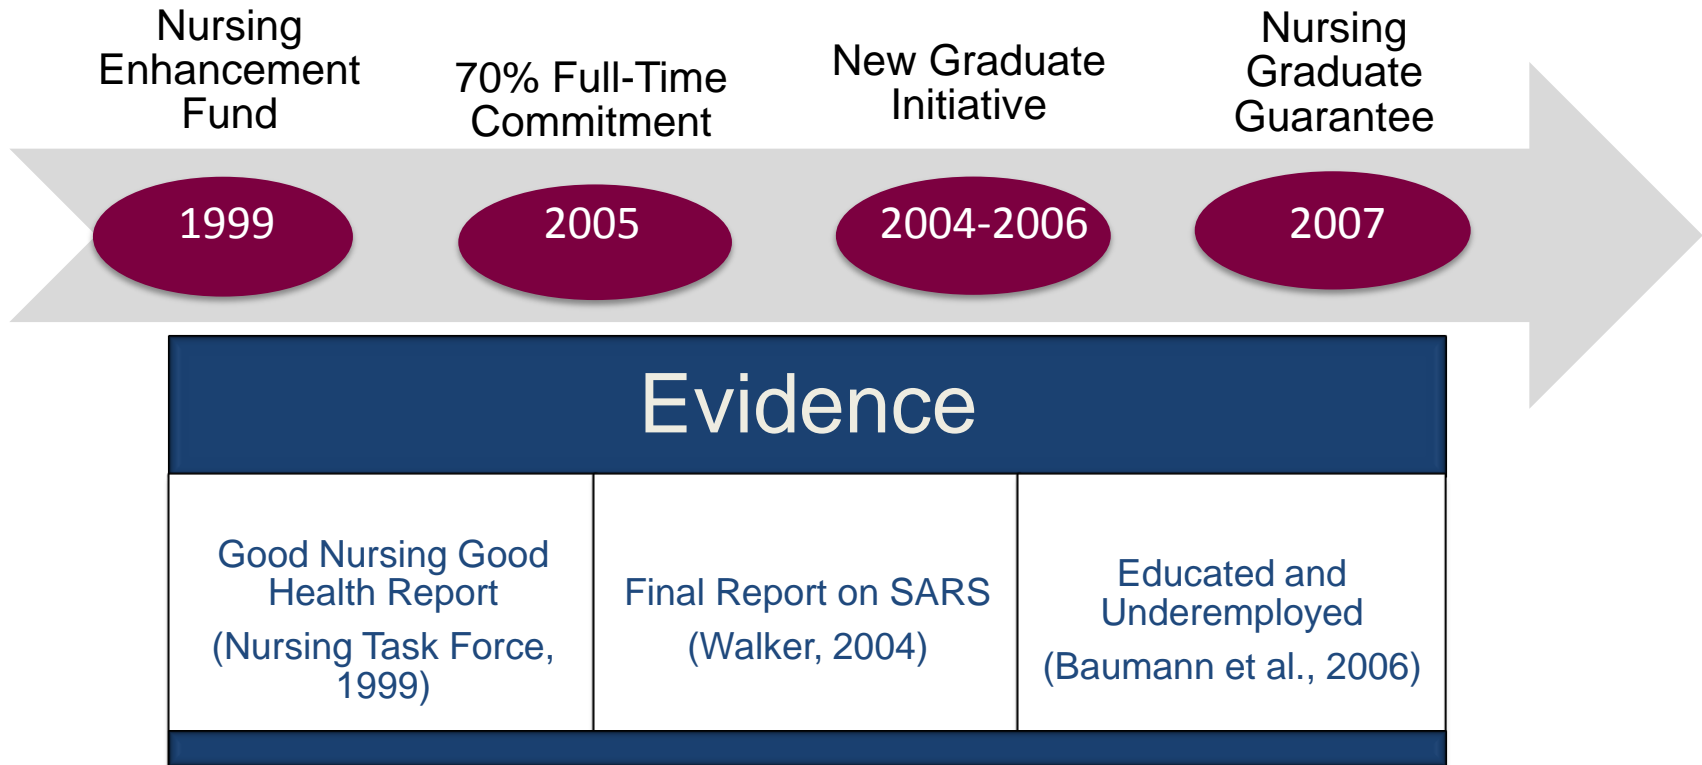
Nursing Enhancement Fund

1999

70% Full-Time Commitment

2005

New Graduate Initiative

2004-2006

Nursing Graduate Guarantee

2007

Evidence

| Good Nursing Good Health Report (Nursing Task Force, 1999) | Final Report on SARS (Walker, 2004) | Educated and Underemployed (Baumann et al., 2006) |
|---|---|---|